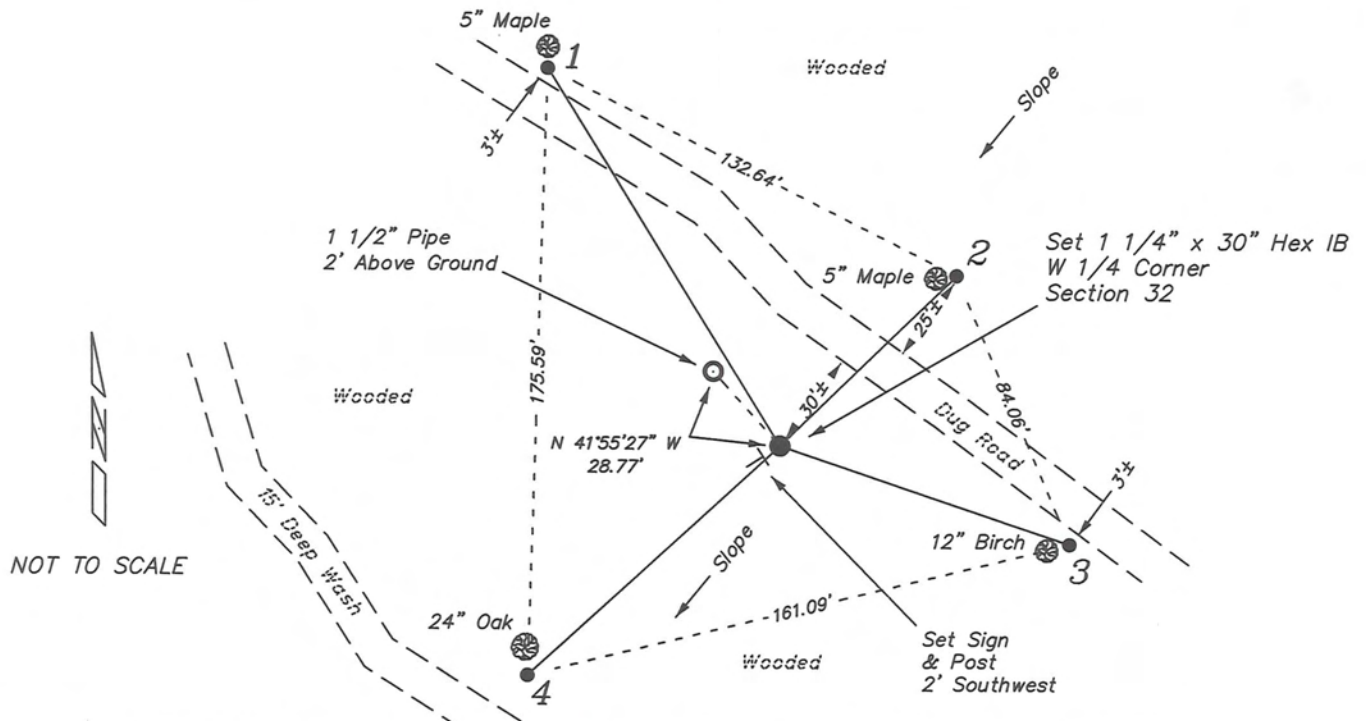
5" Maple
1
Wooded
Slope
3'±
132.64'
1 1/2" Pipe
2' Above Ground
2
5" Maple
Set 1 1/4" x 30" Hex IB
W 1/4 Corner
Section 32
25'±
175.59'
30'±
84.06'
Wooded
Dug Road
N
N 41°55'27" W
28.77'
3'±
15' Deep Wash
12" Birch
3
NOT TO SCALE
Slope
24" Oak
161.09'
Wooded
Set Sign
& Post
2' Southwest
4